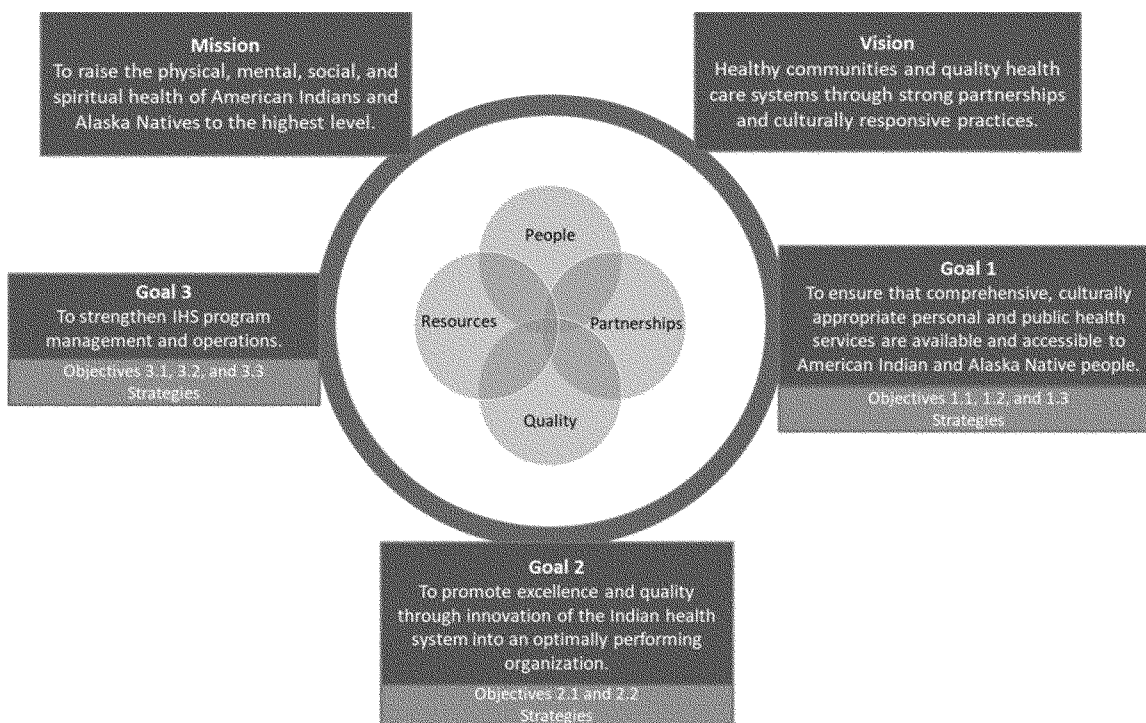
Mission
To raise the physical, mental, social, and spiritual health of American Indians and Alaska Natives to the highest level.

Vision
Healthy communities and quality health care systems through strong partnerships and culturally responsive practices.

People

Resources

Partnerships

Quality

Goal 3
To strengthen IHS program management and operations.
Objectives 3.1, 3.2, and 3.3
Strategies

Goal 1
To ensure that comprehensive, culturally appropriate personal and public health services are available and accessible to American Indian and Alaska Native people.
Objectives 1.1, 1.2, and 1.3
Strategies

Goal 2
To promote excellence and quality through innovation of the Indian health system into an optimally performing organization.
Objectives 2.1 and 2.2
Strategies